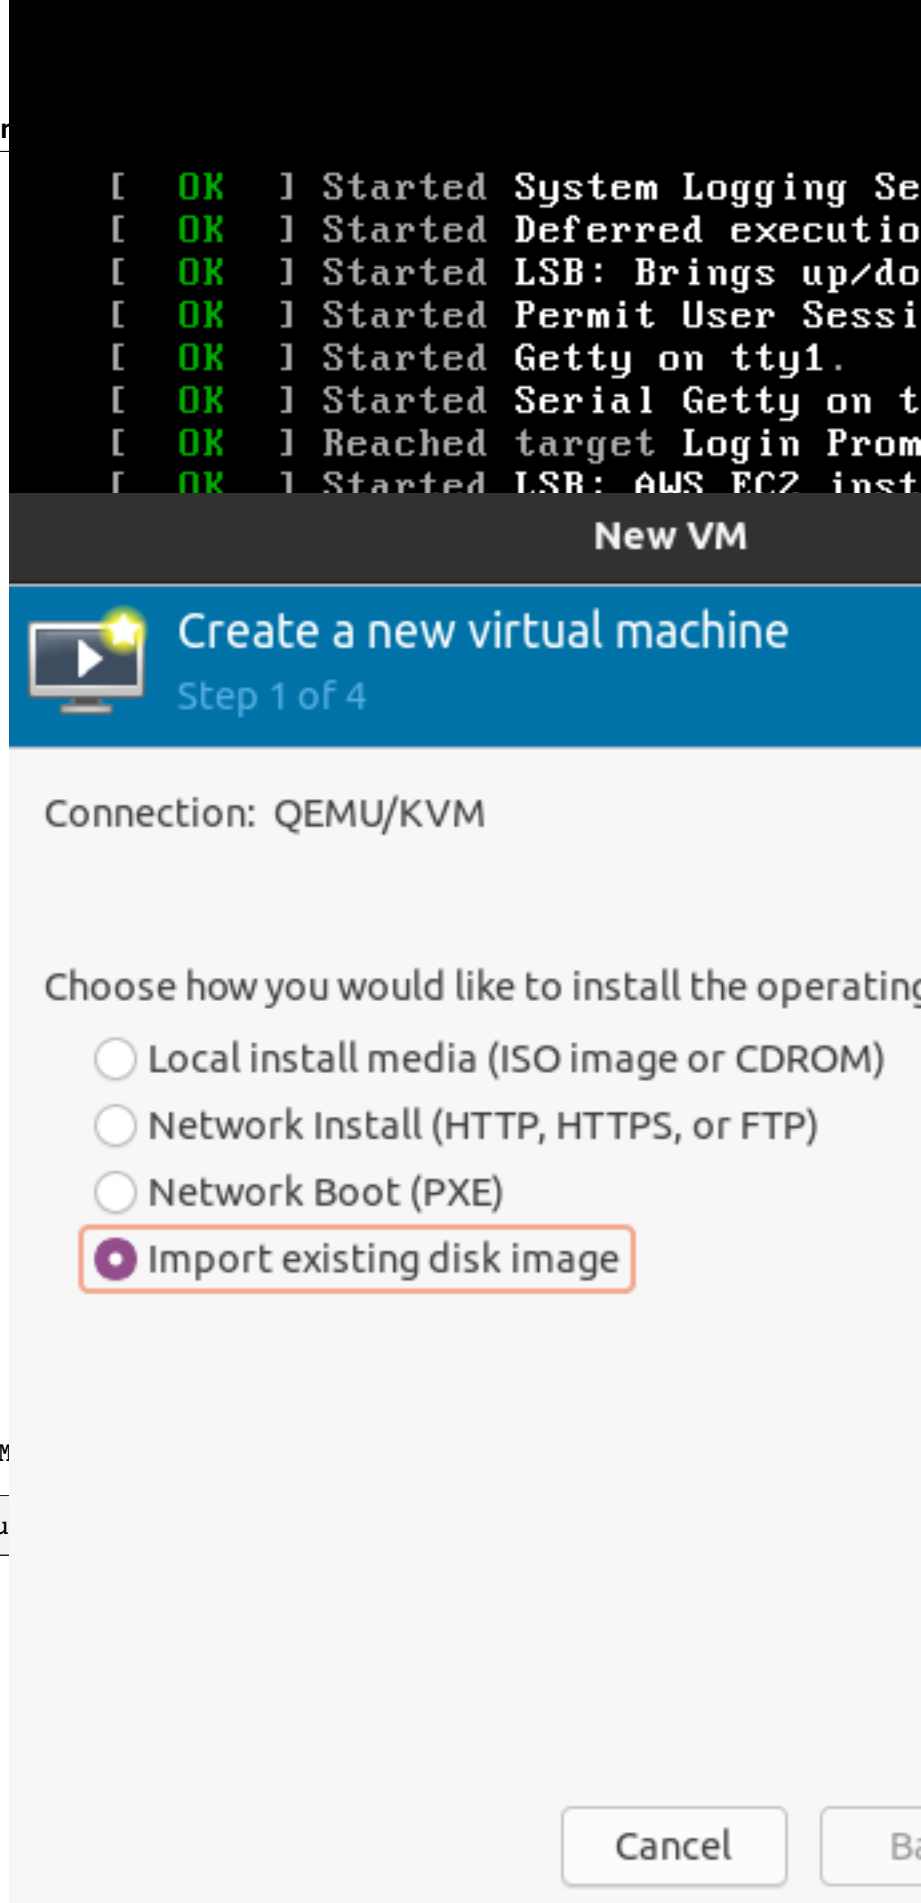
[ OK ] Started System Logging Se
[ OK ] Started Deferred executio
[ OK ] Started LSB: Brings up/do
[ OK ] Started Permit User Sessi
[ OK ] Started Getty on tty1.
[ OK ] Started Serial Getty on t
[ OK ] Reached target Login Prom
[ OK ] Started LSB: AWS EC2 inst

New VM

Create a new virtual machine
Step 1 of 4

Connection: QEMU/KVM

Choose how you would like to install the operating

Local install media (ISO image or CDROM)
Network Install (HTTP, HTTPS, or FTP)
Network Boot (PXE)
Import existing disk image

Cancel
Ba